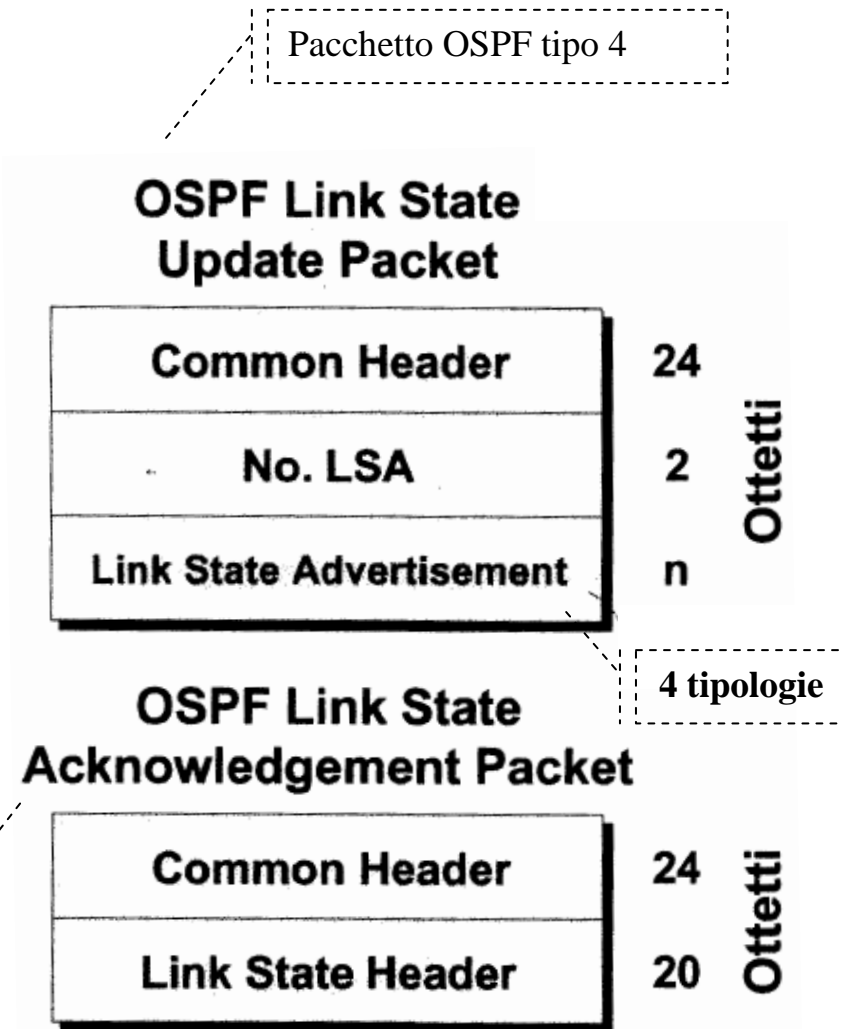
Pacchetto OSPF tipo 4

OSPF Link State Update Packet

| | |
|---|---|
| Common Header | 24 |
| No. LSA | 2 |
| Link State Advertisement | n |

Ottetti

4 tipologie

OSPF Link State Acknowledgement Packet

| | |
|---|---|
| Common Header | 24 |
| Link State Header | 20 |

Ottetti